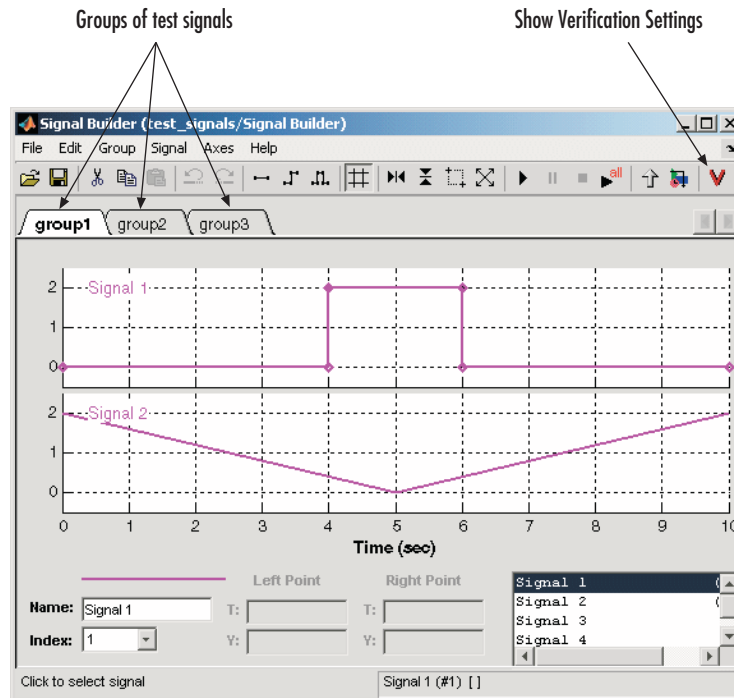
Groups of test signals

Show Verification Settings

Signal Builder (test_signals/Signal Builder)

File Edit Group Signal Axes Help

all

group1 group2 group3

2 Signal 1
1
0

2 Signal 2
1
0

0 1 2 3 4 5 6 7 8 9 10

Time (sec)

Left Point Right Point

Name: Signal 1
Index: 1

T:
Y:
T:
Y:

Signal 1
Signal 2
Signal 3
Signal 4

Click to select signal

Signal 1 (#1) [ ]